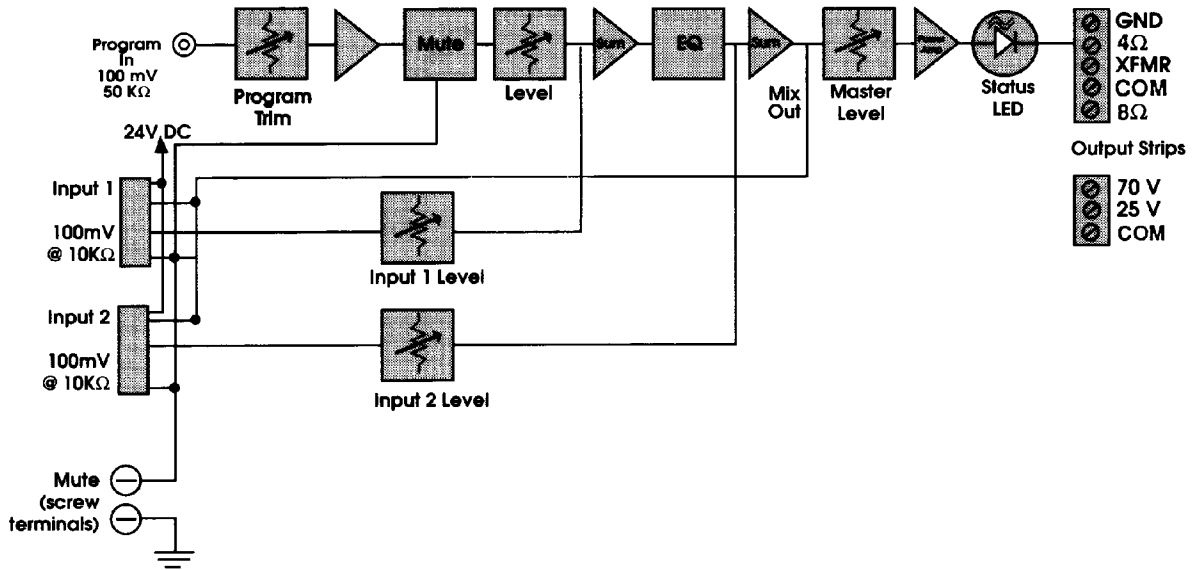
Program In 100 mV 50 K$\Omega$

Program Trim

Mute

Level

Sum

EQ

Sum

Mix Out

Master Level

Power Amp

Status LED

GND
4$\Omega$
XFMR
COM
8$\Omega$

Output Strips

70 V
25 V
COM

24V DC

Input 1

100mV @ 10K$\Omega$

Input 1 Level

Input 2

100mV @ 10K$\Omega$

Input 2 Level

Mute (screw terminals)